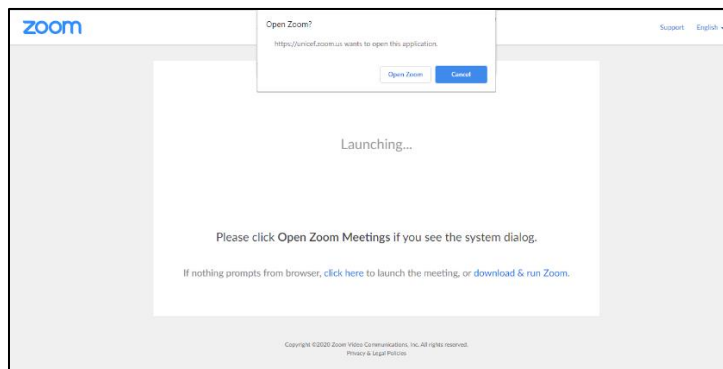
zoom

Open Zoom?

https://unicef.zoom.us wants to open this application.

Open Zoom Cancel

Support English

Launching...

Please click Open Zoom Meetings if you see the system dialog.

If nothing prompts from browser, click here to launch the meeting, or download & run Zoom.

Copyright ©2020 Zoom Video Communications, Inc. All rights reserved.
Privacy & Legal Policies